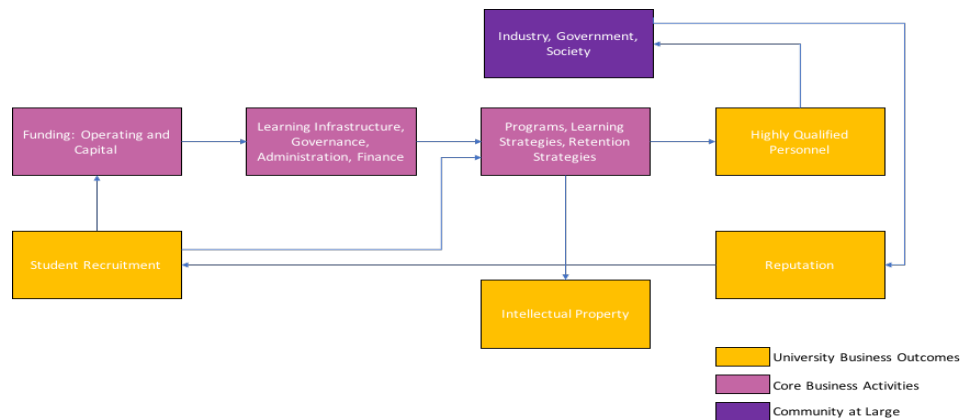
Industry, Government, Society

Funding: Operating and Capital

Learning Infrastructure, Governance, Administration, Finance

Programs, Learning Strategies, Retention Strategies

Highly Qualified Personnel

Student Recruitment

Reputation

Intellectual Property

University Business Outcomes

Core Business Activities

Community at Large